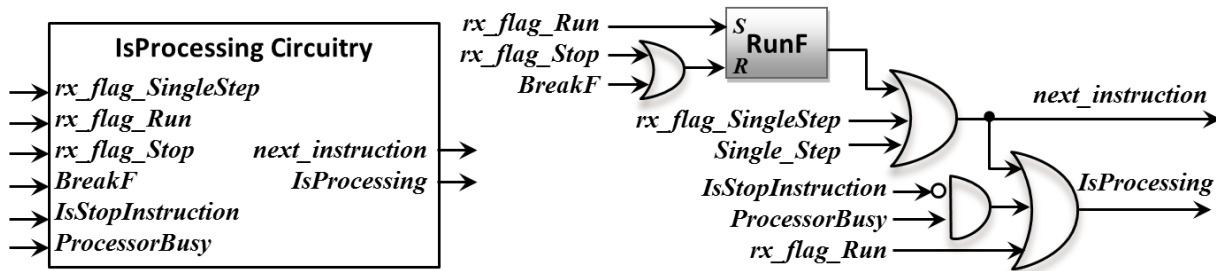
IsProcessing Circuitry
rx_flag_SingleStep
rx_flag_Run
rx_flag_Stop
BreakF
IsStopInstruction
ProcessorBusy
next_instruction
IsProcessing

rx_flag_Run
rx_flag_Stop
BreakF
S
R
RunF
next_instruction
rx_flag_SingleStep
Single_Step
IsStopInstruction
ProcessorBusy
rx_flag_Run
IsProcessing